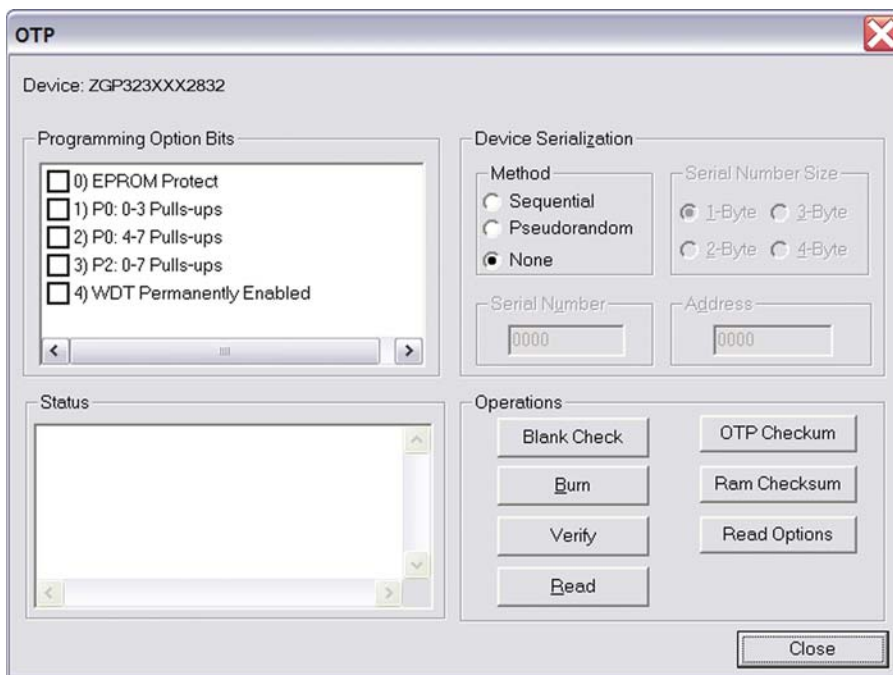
OTP

Device: ZGP323XXX2832

Programming Option Bits

0) EPROM Protect
1) P0: 0-3 Pulls-ups
2) P0: 4-7 Pulls-ups
3) P2: 0-7 Pulls-ups
4) WDT Permanently Enabled

Device Serialization

Method
Sequential
Pseudorandom
None

Serial Number Size
1-Byte
3-Byte
2-Byte
4-Byte

Serial Number
0000

Address
0000

Status

Operations

Blank Check
OTP Checkum
Burn
Ram Checksum
Verify
Read Options
Read

Close